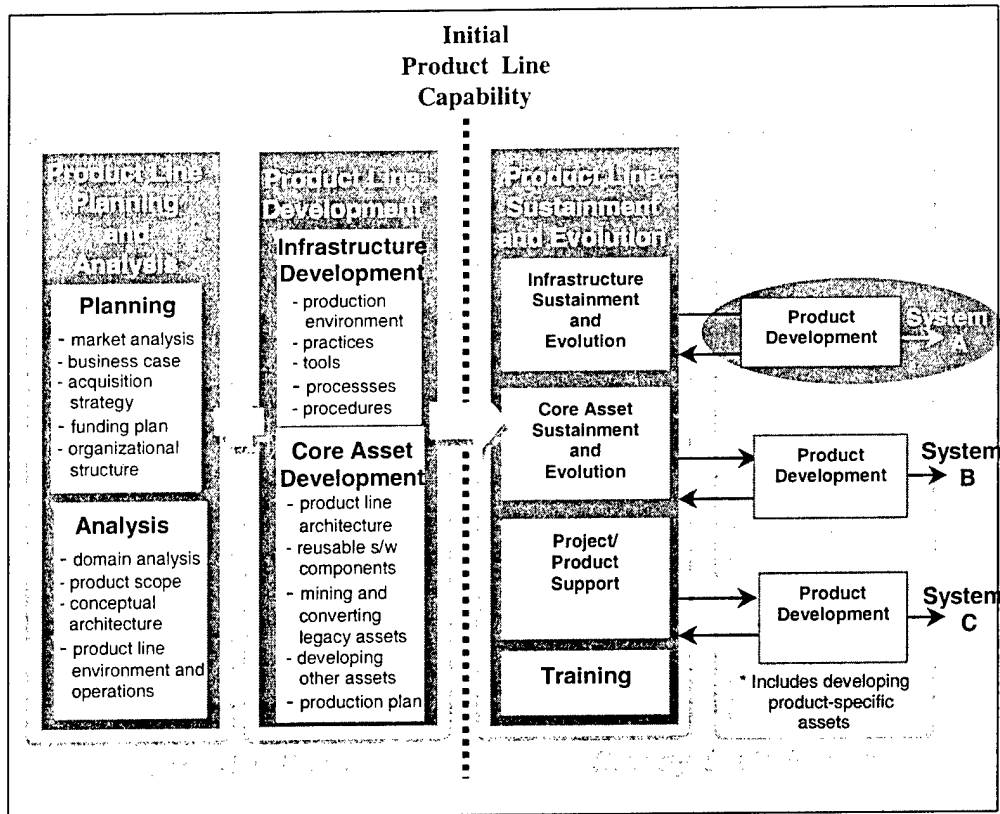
Initial Product Line Capability

Product Line Planning and Analysis

Planning
- market analysis
- business case
- acquisition strategy
- funding plan
- organizational structure

Analysis
- domain analysis
- product scope
- conceptual architecture
- product line environment and operations

Product Line Development

Infrastructure Development
- production environment
- practices
- tools
- processses
- procedures

Core Asset Development
- product line architecture
- reusable s/w components
- mining and converting legacy assets
- developing other assets
- production plan

Product Line Sustainment and Evolution

Infrastructure Sustainment and Evolution

Core Asset Sustainment and Evolution

Project/ Product Support

Training

Product Development

System A

Product Development

System B

Product Development

System C

* Includes developing product-specific assets